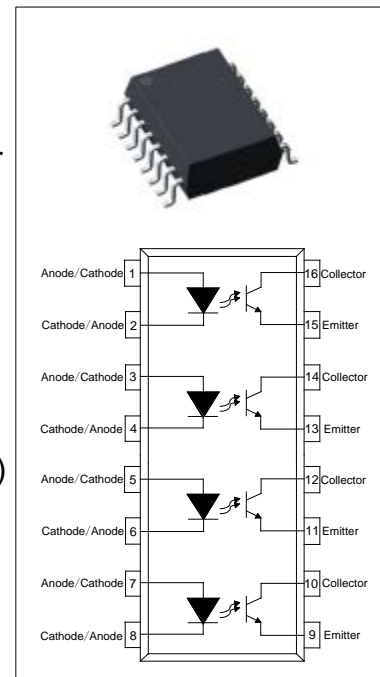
Anode/Cathode 1
Cathode/Anode 2
Anode/Cathode 3
Cathode/Anode 4
Anode/Cathode 5
Cathode/Anode 6
Anode/Cathode 7
Cathode/Anode 8

16 Collector
15 Emitter
14 Collector
13 Emitter
12 Collector
11 Emitter
10 Collector
9 Emitter